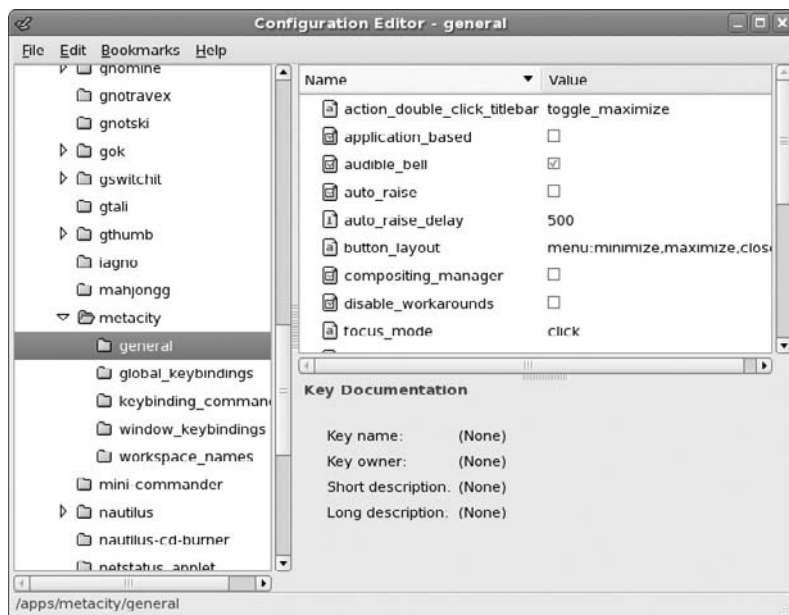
Configuration Editor - general

File Edit Bookmarks Help

gnomine
gnotravex
gnotski
gok
gswitchit
gtali
gthumb
iagno
mahjongg
metacity
general
global_keybindings
keybinding_comman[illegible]
window_keybindings
workspace_names
mini-commander
nautilus
nautilus-cd-burner
netstatus_applet

| Name | Value |
|---|---|
| action_double_click_titlebar | toggle_maximize |
| application_based | ☐ |
| audible_bell | ☑ |
| auto_raise | ☐ |
| auto_raise_delay | 500 |
| button_layout | menu:minimize,maximize,clos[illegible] |
| compositing_manager | ☐ |
| disable_workarounds | ☐ |
| focus_mode | click |

Key Documentation

Key name: (None)
Key owner: (None)
Short description. (None)
Long description. (None)

/apps/metacity/general